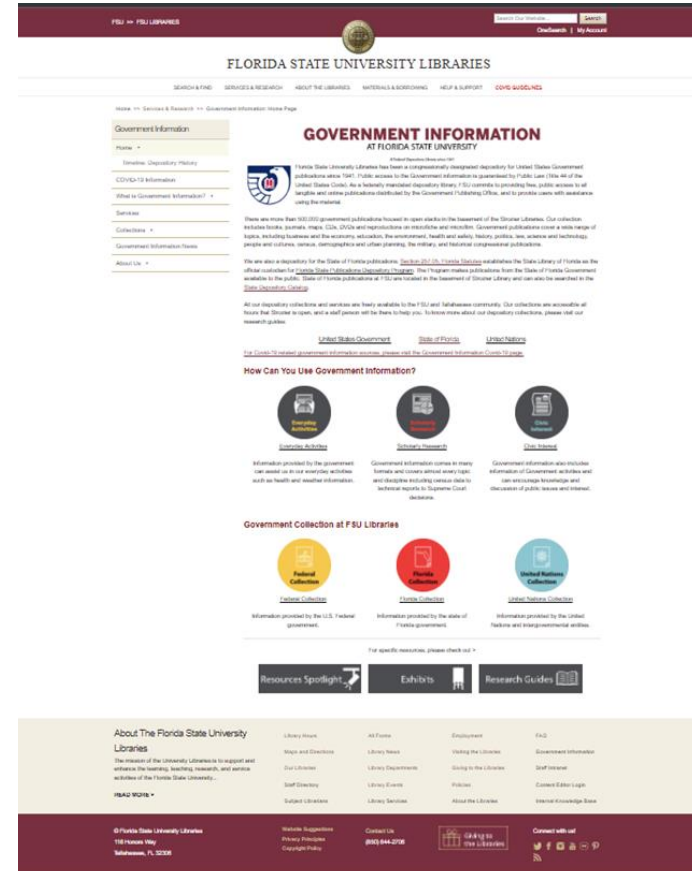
FSU >> FSU LIBRARIES

Search Our Website... Search

OneSearch | My Account

FLORIDA STATE UNIVERSITY LIBRARIES

SEARCH & FIND SERVICES & RESEARCH ABOUT THE LIBRARIES MATERIALS & BORROWING HELP & SUPPORT COVID GUIDELINES

Home >> Services & Research >> Government Information Home Page

Government Information

Home

Timeline: Depository History

COVID-19 Information

What is Government Information?

Services

Collections

Government Information News

About Us

GOVERNMENT INFORMATION

AT FLORIDA STATE UNIVERSITY

A Federal Depository Library since 1941

Florida State University Libraries has been a congressionally designated depository for United States Government publications since 1941. Public access to the Government information is guaranteed by Public Law (Title 44 of the United States Code). As a federally mandated depository library, FSU commits to providing free, public access to all tangible and online publications distributed by the Government Publishing Office, and to provide users with assistance using the material.

There are more than 500,000 government publications housed in open stacks in the basement of the Strozier Libraries. Our collection includes books, journals, maps, CDs, DVDs and reproductions on microfiche and microfilm. Government publications cover a wide range of topics, including business and the economy, education, the environment, health and safety, history, politics, law, science and technology, people and cultures, census, demographics and urban planning, the military, and historical congressional publications.

We are also a depository for the State of Florida publications. Section 257.05, Florida Statutes establishes the State Library of Florida as the official custodian for Florida State Publications Depository Program. The Program makes publications from the State of Florida Government available to the public. State of Florida publications at FSU are located in the basement of Strozier Library and can also be searched in the State Depository Catalog.

All our depository collections and services are freely available to the FSU and Tallahassee community. Our collections are accessible all hours that Strozier is open, and a staff person will be there to help you. To know more about our depository collections, please visit our research guides.

United States Government State of Florida United Nations

For Covid-19 related government information sources, please visit the Government Information Covid-19 page.

How Can You Use Government Information?

Everyday Activities

Everyday Activities

Information provided by the government can assist us in our everyday activities such as health and weather information.

Scholarly Research

Scholarly Research

Government information comes in many formats and covers almost every topic and discipline including census data to technical reports to Supreme Court decisions.

Civic Interest

Civic Interest

Government information also includes information of Government activities and can encourage knowledge and discussion of public issues and interest.

Government Collection at FSU Libraries

Federal Collection

Federal Collection

Information provided by the U.S. Federal government.

Florida Collection

Florida Collection

Information provided by the state of Florida government.

United Nations Collection

United Nations Collection

Information provided by the United Nations and intergovernmental entities.

For specific resources, please check out >

Resources Spotlight

Exhibits

Research Guides

About The Florida State University Libraries

The mission of the University Libraries is to support and enhance the learning, teaching, research, and service activities of the Florida State University...

READ MORE ▸

Library Hours | Maps and Directions | Our Libraries | Staff Directory | Subject Librarians

All Forms | Library News | Library Departments | Library Events | Library Services

Employment | Visiting the Libraries | Giving to the Libraries | Policies | About the Libraries

FAQ | Government Information | Staff Intranet | Content Editor Login | Internal Knowledge Base

© Florida State University Libraries
116 Honors Way
Tallahassee, FL 32306

Website Suggestions
Privacy Principles
Copyright Policy

Contact Us
(850) 644-2706

Giving to the Libraries

Connect with us!